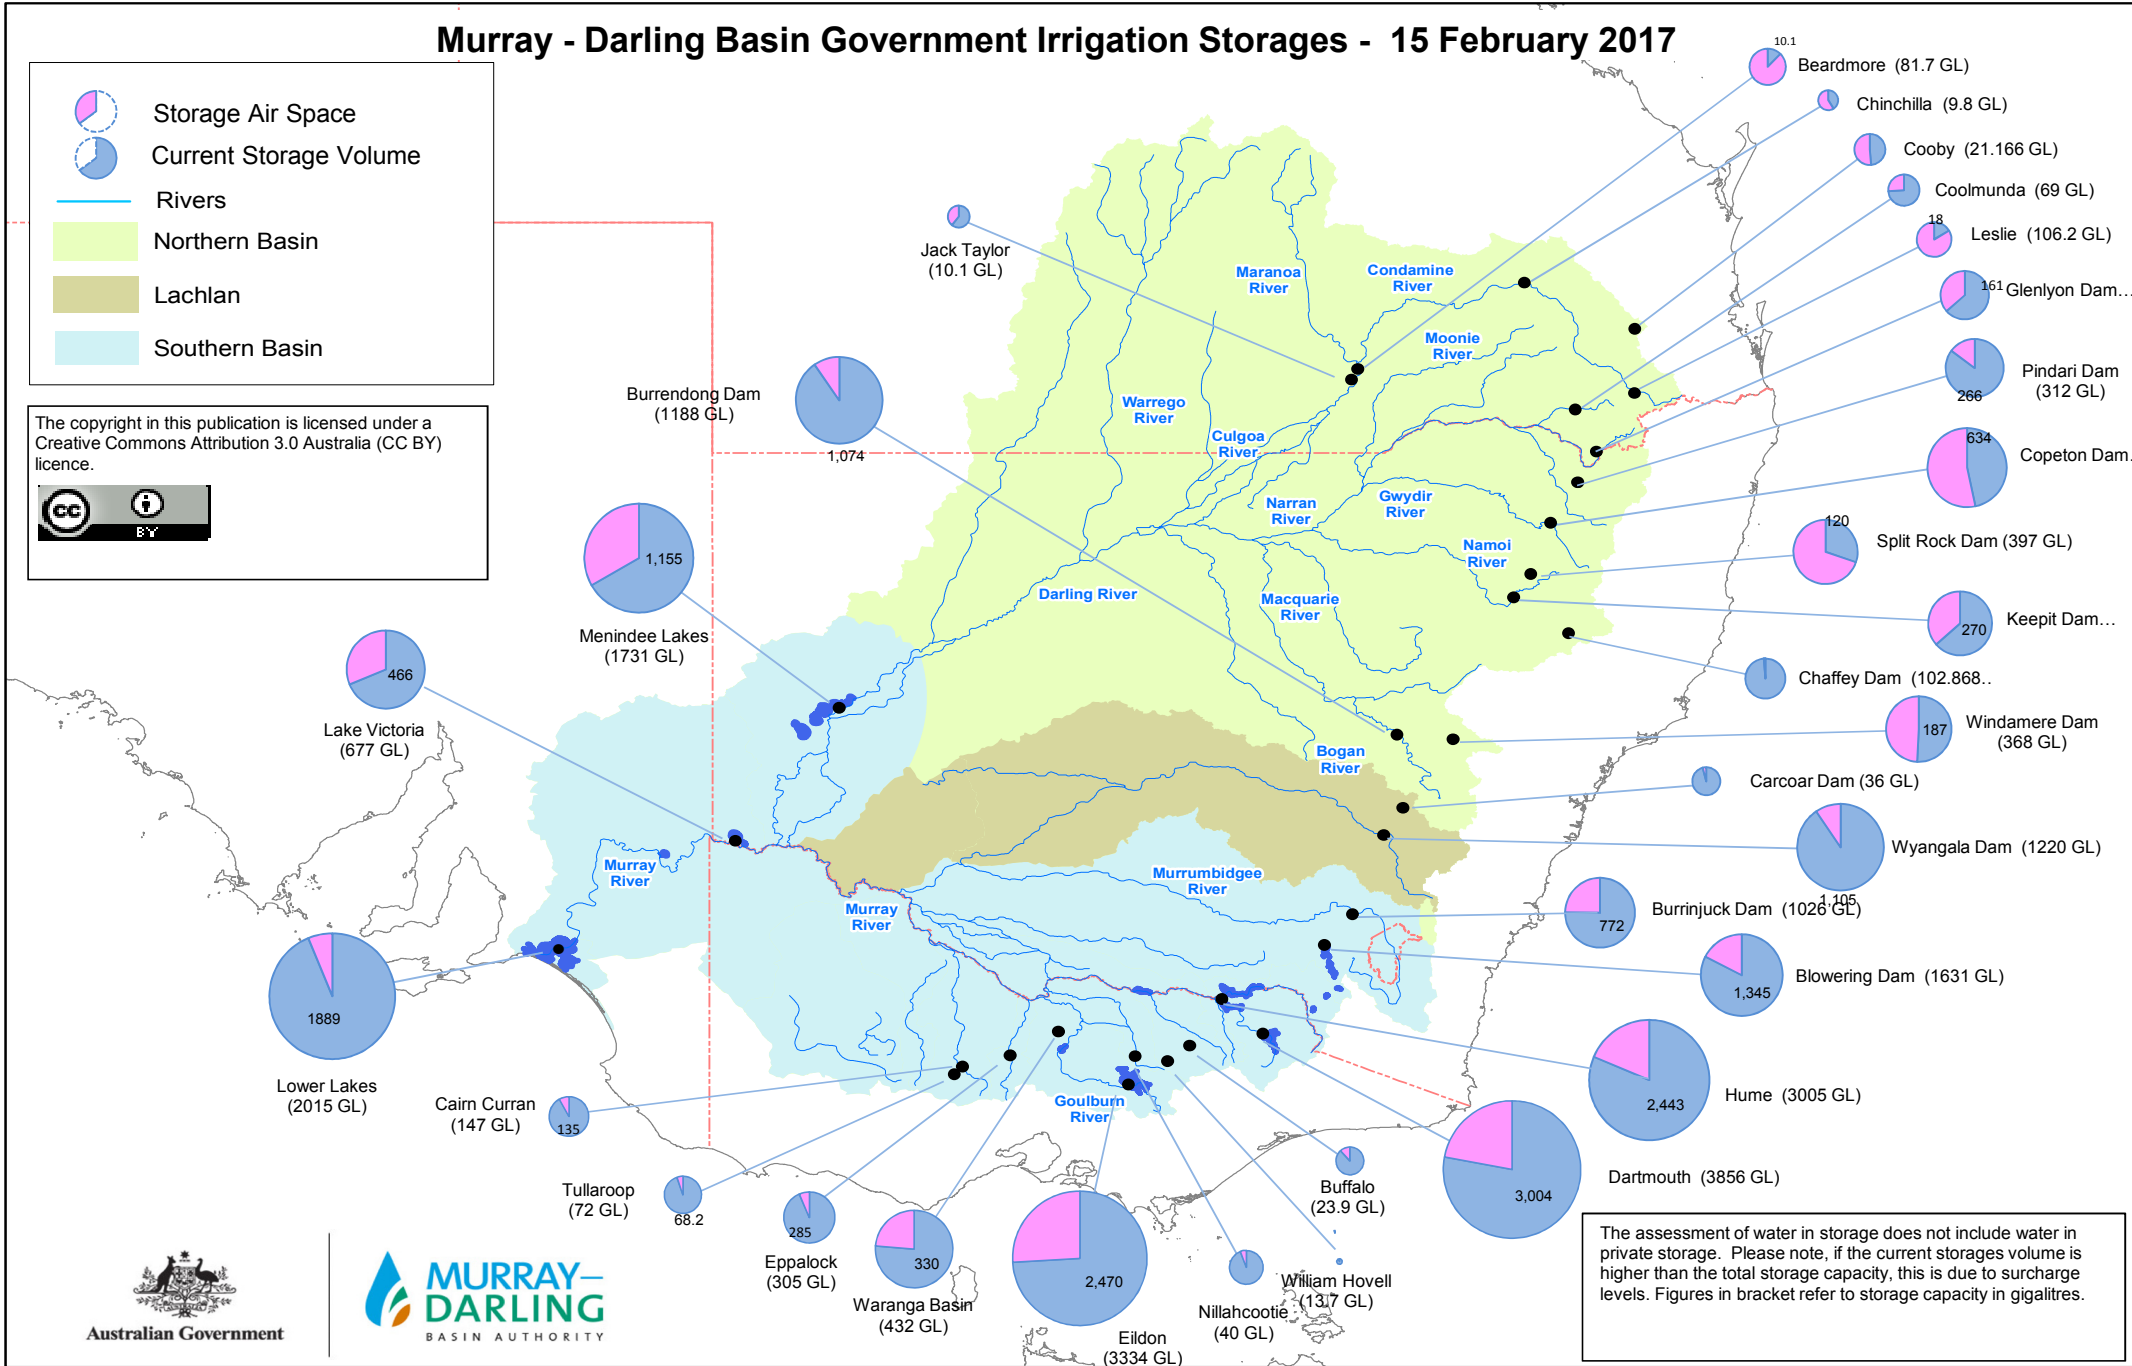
Murray - Darling Basin Government Irrigation Storages - 15 February 2017

Storage Air Space
Current Storage Volume
Rivers
Northern Basin
Lachlan
Southern Basin

The copyright in this publication is licensed under a Creative Commons Attribution 3.0 Australia (CC BY) licence.

BY

10.1
Beardmore (81.7 GL)
Chinchilla (9.8 GL)
Cooby (21.166 GL)
Coolmunda (69 GL)
18
Leslie (106.2 GL)
161 Glenlyon Dam...
Pindari Dam (312 GL)
266
634
Copeton Dam...
120
Split Rock Dam (397 GL)
270
Keepit Dam...
Chaffey Dam (102.868..
187
Windamere Dam (368 GL)
Carcoar Dam (36 GL)
Wyangala Dam (1220 GL)
1,105
772
Burrinjuck Dam (1026 GL)
1,345
Blowering Dam (1631 GL)
2,443
Hume (3005 GL)
3,004
Dartmouth (3856 GL)

Jack Taylor (10.1 GL)
Burrendong Dam (1188 GL)
1,074
1,155
Menindee Lakes (1731 GL)
466
Lake Victoria (677 GL)
1889
Lower Lakes (2015 GL)
Cairn Curran (147 GL)
135
Tullaroop (72 GL)
68.2
285
Eppalock (305 GL)
330
Waranga Basin (432 GL)
2,470
Eildon (3334 GL)
Nillahcootie (40 GL)
William Hovell (13.7 GL)
Buffalo (23.9 GL)

Maranoa River
Condamine River
Moonie River
Warrego River
Culgoa River
Narran River
Gwydir River
Namoi River
Darling River
Macquarie River
Bogan River
Murray River
Murrumbidgee River
Murray River
Goulburn River

The assessment of water in storage does not include water in private storage. Please note, if the current storages volume is higher than the total storage capacity, this is due to surcharge levels. Figures in bracket refer to storage capacity in gigalitres.

Australian Government
MURRAY–DARLING BASIN AUTHORITY